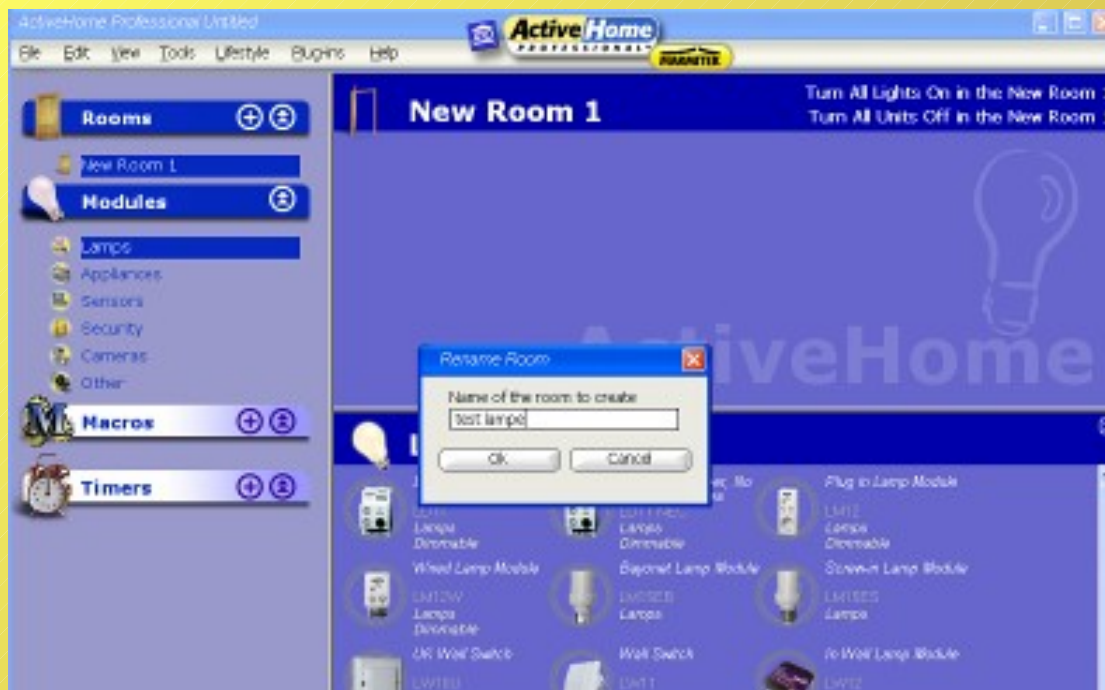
ActiveHome Professional Untitled

ActiveHome PROFESSIONAL

File Edit View Tools Lifestyle Plugins Help

Rooms

New Room 1

Modules

Lamps

Appliances

Sensors

Security

Cameras

Other

Macros

Timers

New Room 1

Turn All Lights On in the New Room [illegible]

Turn All Units Off in the New Room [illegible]

ActiveHome

Rename Room

Name of the room to create

test lampe

Ok

Cancel

L

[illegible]

LD11
Lamps
Dimmable

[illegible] No

LD11 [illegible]
Lamps
Dimmable

Plug in Lamp Module

LM12
Lamps
Dimmable

Wired Lamp Module

LM12W
Lamps
Dimmable

Bayonet Lamp Module

LM15EB
Lamps

Screw-in Lamp Module

LM15ES
Lamps

UK Wall Switch

LW10U

Wall Switch

LW11

In Wall Lamp Module

LW12